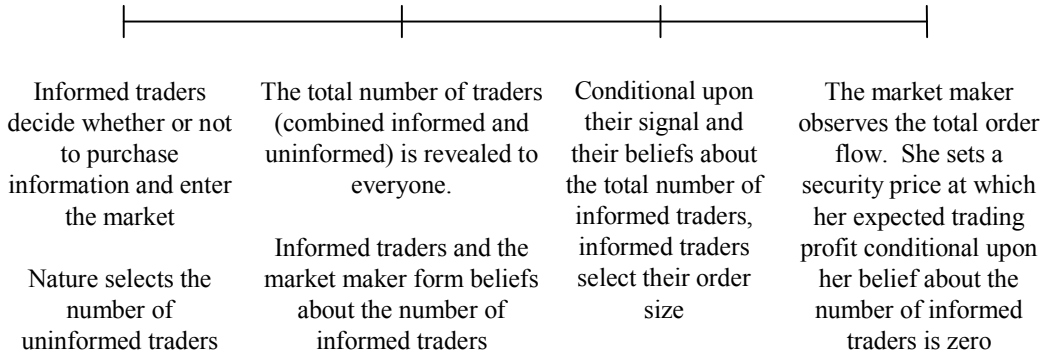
Informed traders decide whether or not to purchase information and enter the market

Nature selects the number of uninformed traders

The total number of traders (combined informed and uninformed) is revealed to everyone.

Informed traders and the market maker form beliefs about the number of informed traders

Conditional upon their signal and their beliefs about the total number of informed traders, informed traders select their order size

The market maker observes the total order flow. She sets a security price at which her expected trading profit conditional upon her belief about the number of informed traders is zero